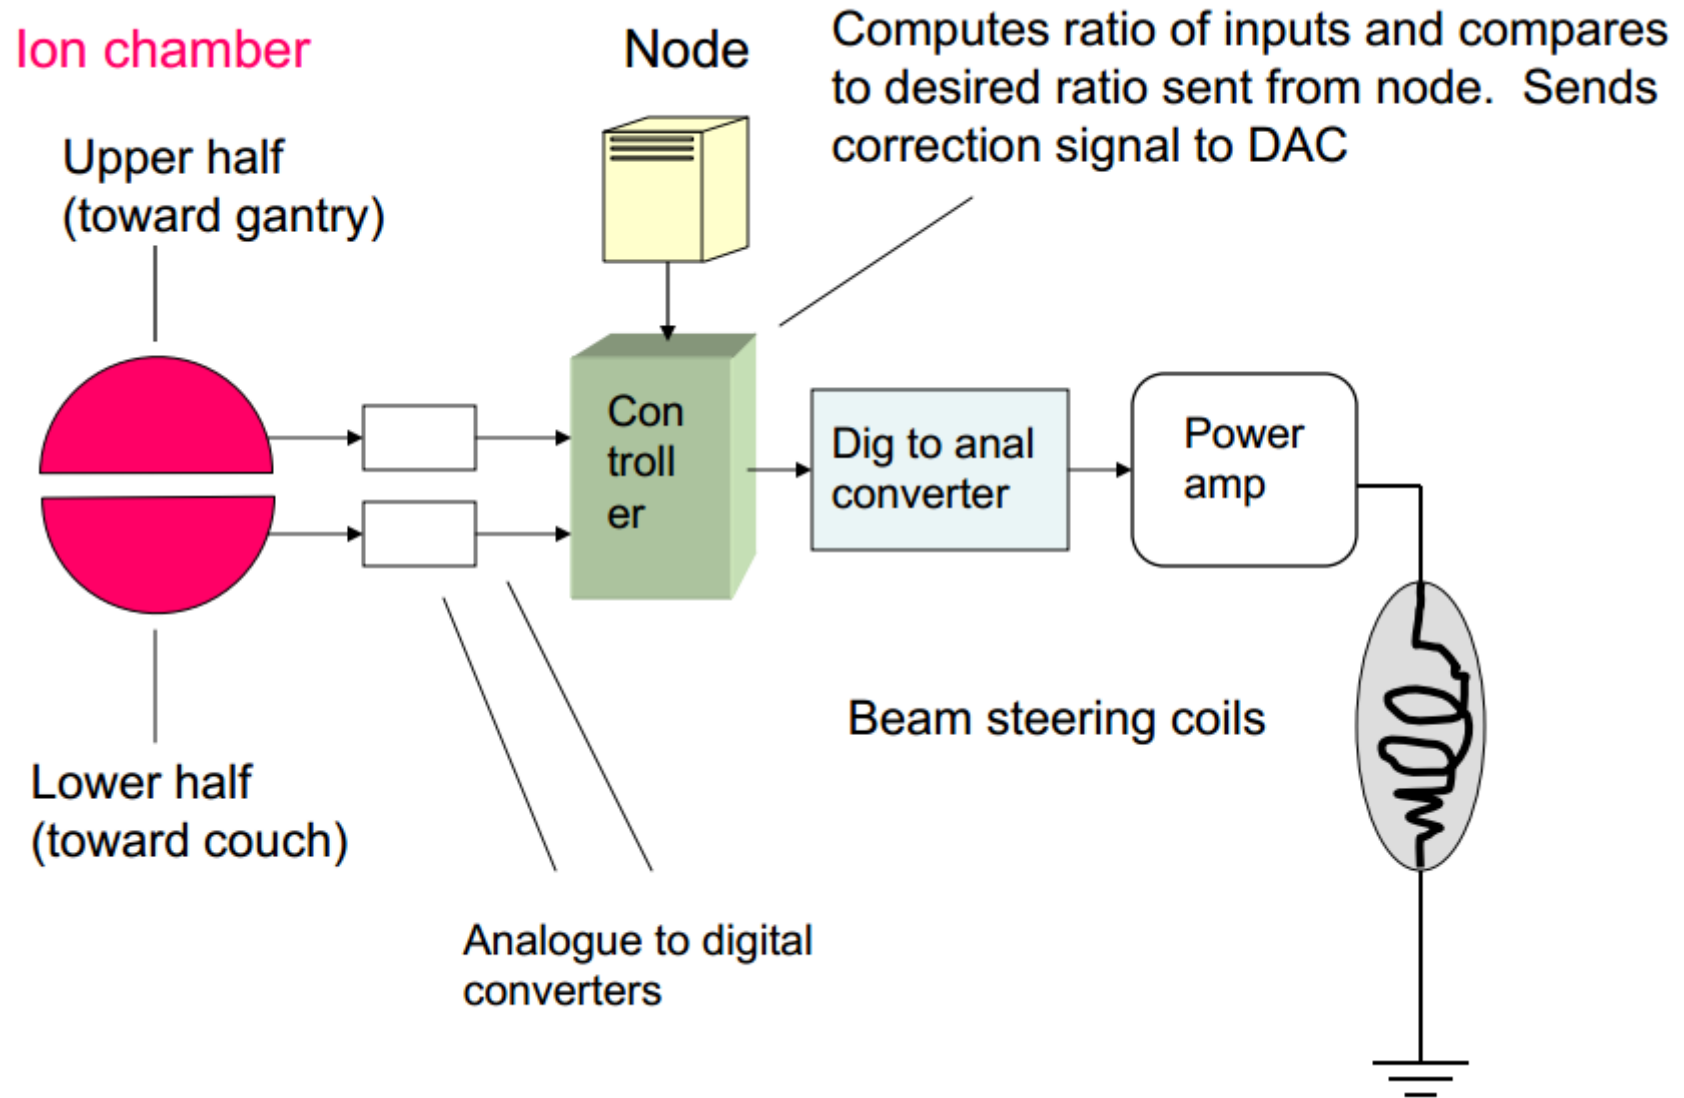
Ion chamber

Node

Computes ratio of inputs and compares to desired ratio sent from node. Sends correction signal to DAC

Upper half (toward gantry)

Con troll er

Dig to anal converter

Power amp

Beam steering coils

Lower half (toward couch)

Analogue to digital converters